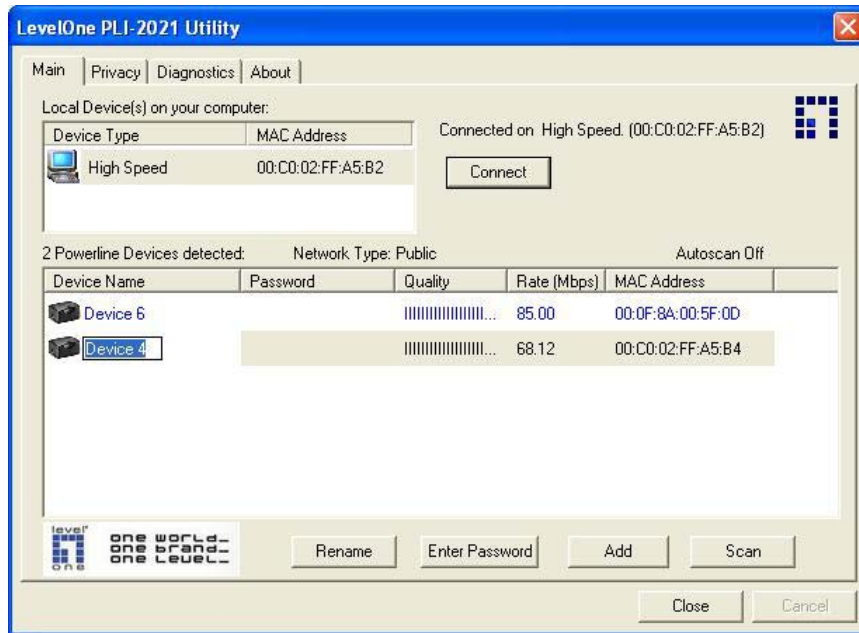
LevelOne PLI-2021 Utility

Main | Privacy | Diagnostics | About

Local Device(s) on your computer:

| Device Type | MAC Address |
|---|---|
| High Speed | 00:C0:02:FF:A5:B2 |

Connected on High Speed. (00:C0:02:FF:A5:B2)

Connect

2 Powerline Devices detected: Network Type: Public Autoscan Off

| Device Name | Password | Quality | Rate (Mbps) | MAC Address |
|---|---|---|---|---|
| Device 6 | | IIIIIIIIIIIIIIII... | 85.00 | 00:0F:8A:00:5F:0D |
| Device 4 | | IIIIIIIIIIIIIIII... | 68.12 | 00:C0:02:FF:A5:B4 |

level one

one world_ one brand_ one level_

Rename Enter Password Add Scan

Close Cancel